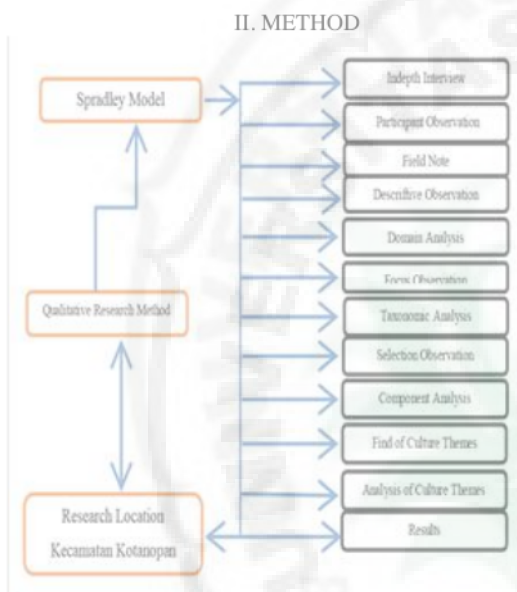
II. METHOD

Spradley Model

Qualitative Research Method

Research Location
Kecamatan Kotanopan

Indepth Interview

Participant Observation

Field Note

Descriftive Observation

Domain Analysis

Focus Observation

Taxonomic Analysis

Selection Observation

Component Analysis

Find of Culture Themes

Analysis of Culture Themes

Results